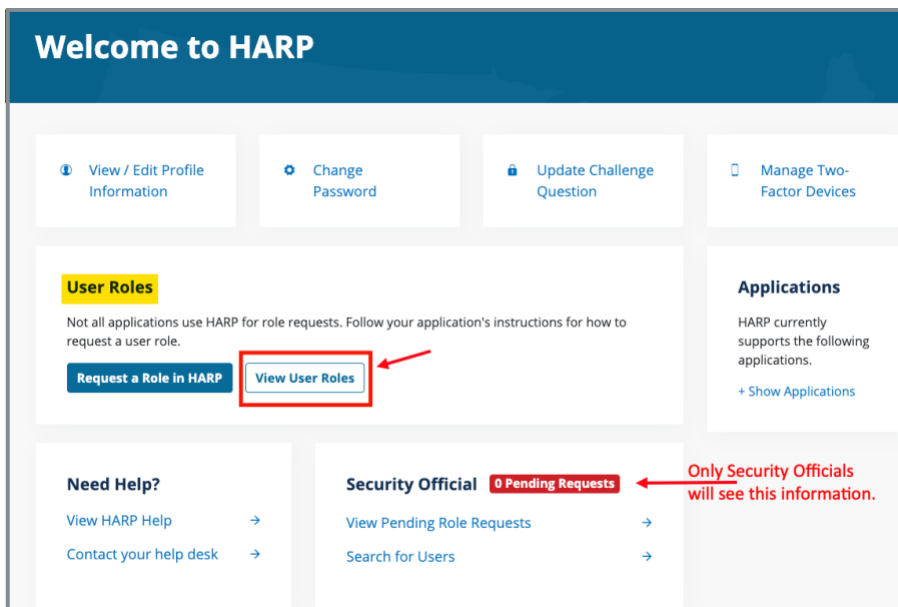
Welcome to HARP

View / Edit Profile Information

Change Password

Update Challenge Question

Manage Two-Factor Devices

User Roles

Not all applications use HARP for role requests. Follow your application's instructions for how to request a user role.

Request a Role in HARP

View User Roles

Applications

HARP currently supports the following applications.

+ Show Applications

Need Help?

View HARP Help →

Contact your help desk →

Security Official 0 Pending Requests

View Pending Role Requests →

Search for Users →

Only Security Officials will see this information.